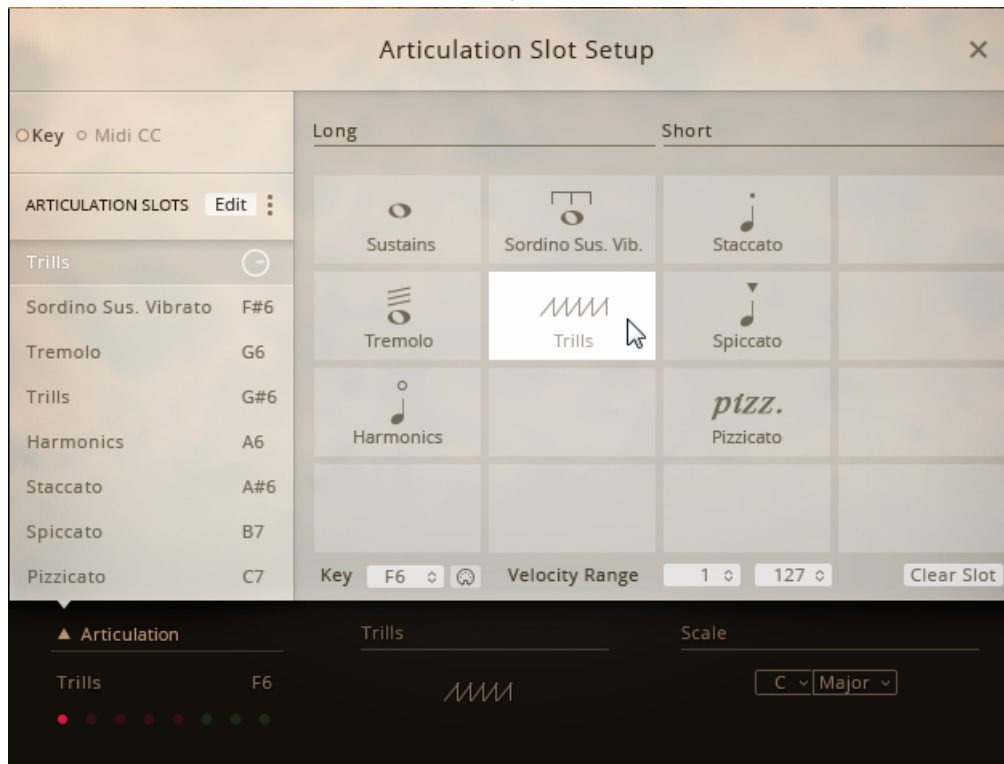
Articulation Slot Setup ×

Key Midi CC

ARTICULATION SLOTS Edit

| Trills | |
|---|---|
| Sordino Sus. Vibrato | F#6 |
| Tremolo | G6 |
| Trills | G#6 |
| Harmonics | A6 |
| Staccato | A#6 |
| Spiccato | B7 |
| Pizzicato | C7 |

Long

Short

Sustains

Sordino Sus. Vib.

Staccato

Tremolo

Trills

Spiccato

Harmonics

pizz.

Pizzicato

Key F6 Velocity Range 1 127 Clear Slot

▲ Articulation

Trills F6

Trills

Scale

C Major